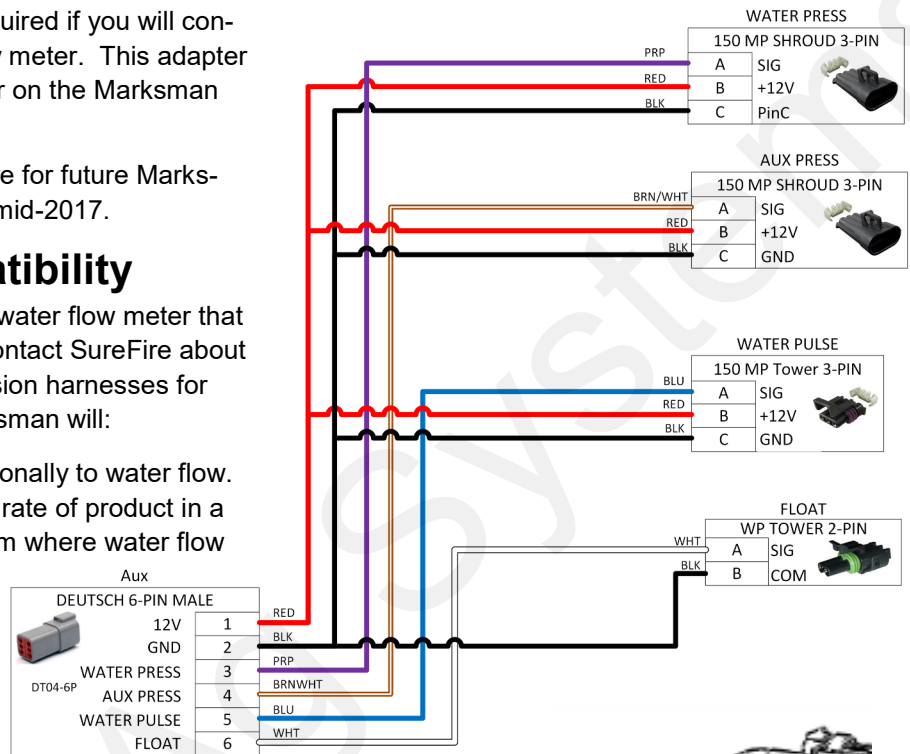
uired if you will con- meter. This adapter r on the Marksman

e for future Marks- mid-2017.

atibility

water flow meter that ontact SureFire about sion harnesses for sman will:

onally to water flow. rate of product in a m where water flow

WATER PRESS

| 150 MP SHROUD 3-PIN | |
|---|---|
| A | SIG |
| B | +12V |
| C | PinC |

PRP
RED
BLK

AUX PRESS

| 150 MP SHROUD 3-PIN | |
|---|---|
| A | SIG |
| B | +12V |
| C | GND |

BRN/WHT
RED
BLK

WATER PULSE

| 150 MP Tower 3-PIN | |
|---|---|
| A | SIG |
| B | +12V |
| C | GND |

BLU
RED
BLK

FLOAT

| WP TOWER 2-PIN | |
|---|---|
| A | SIG |
| B | COM |

WHT
BLK

Aux

| DEUTSCH 6-PIN MALE | |
|---|---|
| 12V | 1 |
| GND | 2 |
| WATER PRESS | 3 |
| AUX PRESS | 4 |
| WATER PULSE | 5 |
| FLOAT | 6 |

DT04-6P

RED
BLK
PRP
BRNWHT
BLU
WHT